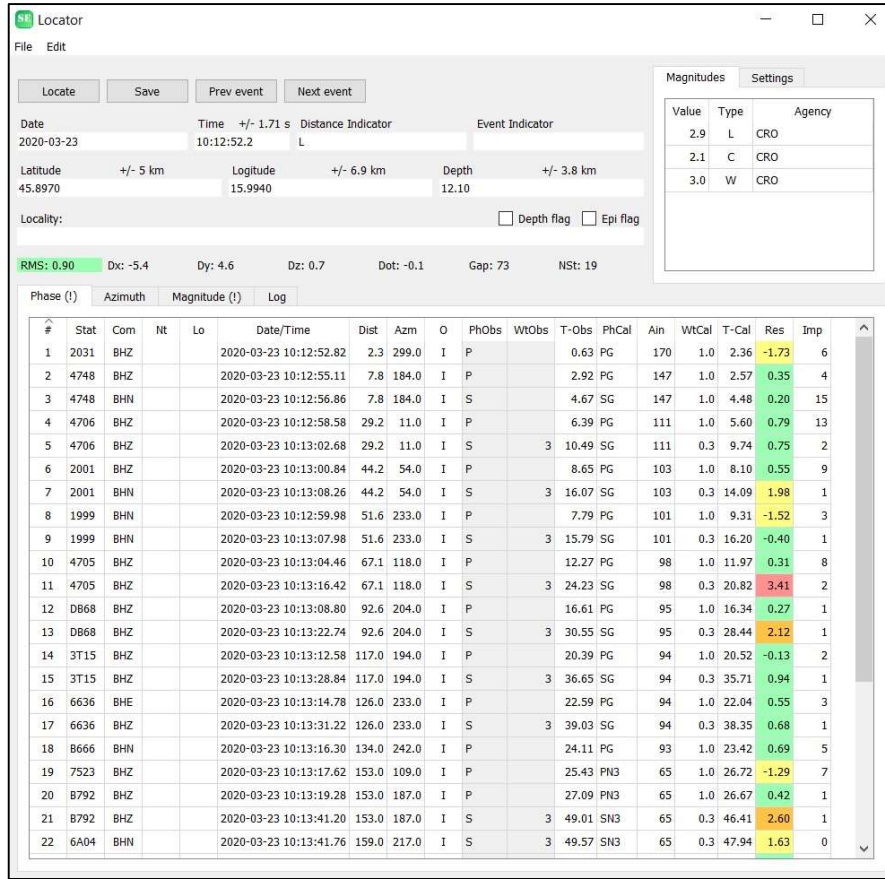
SE Locator

File Edit

Locate Save Prev event Next event

Date 2020-03-23
Time +/- 1.71 s 10:12:52.2
Distance Indicator L
Event Indicator

Latitude +/- 5 km 45.8970
Logitude +/- 6.9 km 15.9940
Depth +/- 3.8 km 12.10

Locality:

Depth flag Epi flag

RMS: 0.90 Dx: -5.4 Dy: 4.6 Dz: 0.7 Dot: -0.1 Gap: 73 NSt: 19

Magnitudes Settings

| Value | Type | Agency |
|---|---|---|
| 2.9 | L | CRO |
| 2.1 | C | CRO |
| 3.0 | W | CRO |

Phase (!) Azimuth Magnitude (!) Log

| # | Stat | Com | Nt | Lo | Date/Time | Dist | Azm | O | PhObs | WtObs | T-Obs | PhCal | Ain | WtCal | T-Cal | Res | Imp |
|---|---|---|---|---|---|---|---|---|---|---|---|---|---|---|---|---|---|
| 1 | 2031 | BHZ | | | 2020-03-23 10:12:52.82 | 2.3 | 299.0 | I | P | | 0.63 | PG | 170 | 1.0 | 2.36 | -1.73 | 6 |
| 2 | 4748 | BHZ | | | 2020-03-23 10:12:55.11 | 7.8 | 184.0 | I | P | | 2.92 | PG | 147 | 1.0 | 2.57 | 0.35 | 4 |
| 3 | 4748 | BHN | | | 2020-03-23 10:12:56.86 | 7.8 | 184.0 | I | S | | 4.67 | SG | 147 | 1.0 | 4.48 | 0.20 | 15 |
| 4 | 4706 | BHZ | | | 2020-03-23 10:12:58.58 | 29.2 | 11.0 | I | P | | 6.39 | PG | 111 | 1.0 | 5.60 | 0.79 | 13 |
| 5 | 4706 | BHZ | | | 2020-03-23 10:13:02.68 | 29.2 | 11.0 | I | S | 3 | 10.49 | SG | 111 | 0.3 | 9.74 | 0.75 | 2 |
| 6 | 2001 | BHZ | | | 2020-03-23 10:13:00.84 | 44.2 | 54.0 | I | P | | 8.65 | PG | 103 | 1.0 | 8.10 | 0.55 | 9 |
| 7 | 2001 | BHN | | | 2020-03-23 10:13:08.26 | 44.2 | 54.0 | I | S | 3 | 16.07 | SG | 103 | 0.3 | 14.09 | 1.98 | 1 |
| 8 | 1999 | BHN | | | 2020-03-23 10:12:59.98 | 51.6 | 233.0 | I | P | | 7.79 | PG | 101 | 1.0 | 9.31 | -1.52 | 3 |
| 9 | 1999 | BHN | | | 2020-03-23 10:13:07.98 | 51.6 | 233.0 | I | S | 3 | 15.79 | SG | 101 | 0.3 | 16.20 | -0.40 | 1 |
| 10 | 4705 | BHZ | | | 2020-03-23 10:13:04.46 | 67.1 | 118.0 | I | P | | 12.27 | PG | 98 | 1.0 | 11.97 | 0.31 | 8 |
| 11 | 4705 | BHZ | | | 2020-03-23 10:13:16.42 | 67.1 | 118.0 | I | S | 3 | 24.23 | SG | 98 | 0.3 | 20.82 | 3.41 | 2 |
| 12 | DB68 | BHZ | | | 2020-03-23 10:13:08.80 | 92.6 | 204.0 | I | P | | 16.61 | PG | 95 | 1.0 | 16.34 | 0.27 | 1 |
| 13 | DB68 | BHZ | | | 2020-03-23 10:13:22.74 | 92.6 | 204.0 | I | S | 3 | 30.55 | SG | 95 | 0.3 | 28.44 | 2.12 | 1 |
| 14 | 3T15 | BHZ | | | 2020-03-23 10:13:12.58 | 117.0 | 194.0 | I | P | | 20.39 | PG | 94 | 1.0 | 20.52 | -0.13 | 2 |
| 15 | 3T15 | BHZ | | | 2020-03-23 10:13:28.84 | 117.0 | 194.0 | I | S | 3 | 36.65 | SG | 94 | 0.3 | 35.71 | 0.94 | 1 |
| 16 | 6636 | BHE | | | 2020-03-23 10:13:14.78 | 126.0 | 233.0 | I | P | | 22.59 | PG | 94 | 1.0 | 22.04 | 0.55 | 3 |
| 17 | 6636 | BHZ | | | 2020-03-23 10:13:31.22 | 126.0 | 233.0 | I | S | 3 | 39.03 | SG | 94 | 0.3 | 38.35 | 0.68 | 1 |
| 18 | B666 | BHN | | | 2020-03-23 10:13:16.30 | 134.0 | 242.0 | I | P | | 24.11 | PG | 93 | 1.0 | 23.42 | 0.69 | 5 |
| 19 | 7523 | BHZ | | | 2020-03-23 10:13:17.62 | 153.0 | 109.0 | I | P | | 25.43 | PN3 | 65 | 1.0 | 26.72 | -1.29 | 7 |
| 20 | B792 | BHZ | | | 2020-03-23 10:13:19.28 | 153.0 | 187.0 | I | P | | 27.09 | PN3 | 65 | 1.0 | 26.67 | 0.42 | 1 |
| 21 | B792 | BHZ | | | 2020-03-23 10:13:41.20 | 153.0 | 187.0 | I | S | 3 | 49.01 | SN3 | 65 | 0.3 | 46.41 | 2.60 | 1 |
| 22 | 6A04 | BHN | | | 2020-03-23 10:13:41.76 | 159.0 | 217.0 | I | S | 3 | 49.57 | SN3 | 65 | 0.3 | 47.94 | 1.63 | 0 |